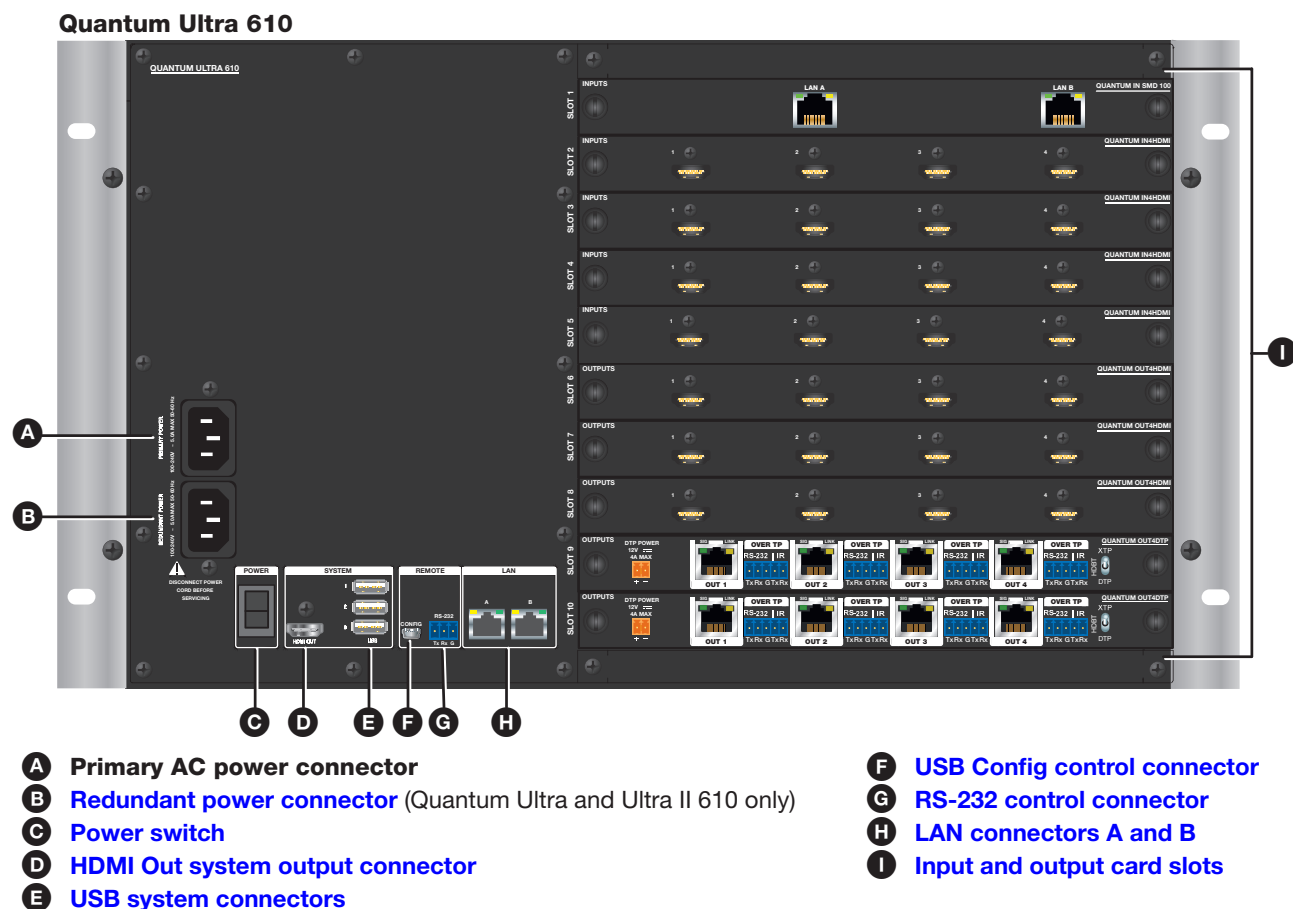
Quantum Ultra 610

QUANTUM ULTRA 610

PRIMARY POWER 100-240V ~ 5.0A MAX 50-60 Hz

REDUNDANT POWER 100-240V ~ 5.0A MAX 50-60 Hz

DISCONNECT POWER CORD BEFORE SERVICING

POWER

SYSTEM

1 2 3

HDMI OUT

USB

REMOTE

CONFIG

RS-232

Tx Rx G

LAN

A B

SLOT 1 INPUTS LAN A LAN B QUANTUM IN SMD 100

SLOT 2 INPUTS 1 2 3 4 QUANTUM IN4HDMI

SLOT 3 INPUTS 1 2 3 4 QUANTUM IN4HDMI

SLOT 4 INPUTS 1 2 3 4 QUANTUM IN4HDMI

SLOT 5 INPUTS 1 2 3 4 QUANTUM IN4HDMI

SLOT 6 OUTPUTS 1 2 3 4 QUANTUM OUT4HDMI

SLOT 7 OUTPUTS 1 2 3 4 QUANTUM OUT4HDMI

SLOT 8 OUTPUTS 1 2 3 4 QUANTUM OUT4HDMI

SLOT 9 OUTPUTS DTP POWER 12V 4A MAX + − OUT 1 OVER TP RS-232 | IR TxRx GTxRx OUT 2 OVER TP RS-232 | IR TxRx GTxRx OUT 3 OVER TP RS-232 | IR TxRx GTxRx OUT 4 OVER TP RS-232 | IR TxRx GTxRx QUANTUM OUT4DTP XTP DTP

SLOT 10 OUTPUTS DTP POWER 12V 4A MAX + − OUT 1 OVER TP RS-232 | IR TxRx GTxRx OUT 2 OVER TP RS-232 | IR TxRx GTxRx OUT 3 OVER TP RS-232 | IR TxRx GTxRx OUT 4 OVER TP RS-232 | IR TxRx GTxRx QUANTUM OUT4DTP XTP DTP

A B C D E F G H I

A Primary AC power connector
B Redundant power connector (Quantum Ultra and Ultra II 610 only)
C Power switch
D HDMI Out system output connector
E USB system connectors
F USB Config control connector
G RS-232 control connector
H LAN connectors A and B
I Input and output card slots